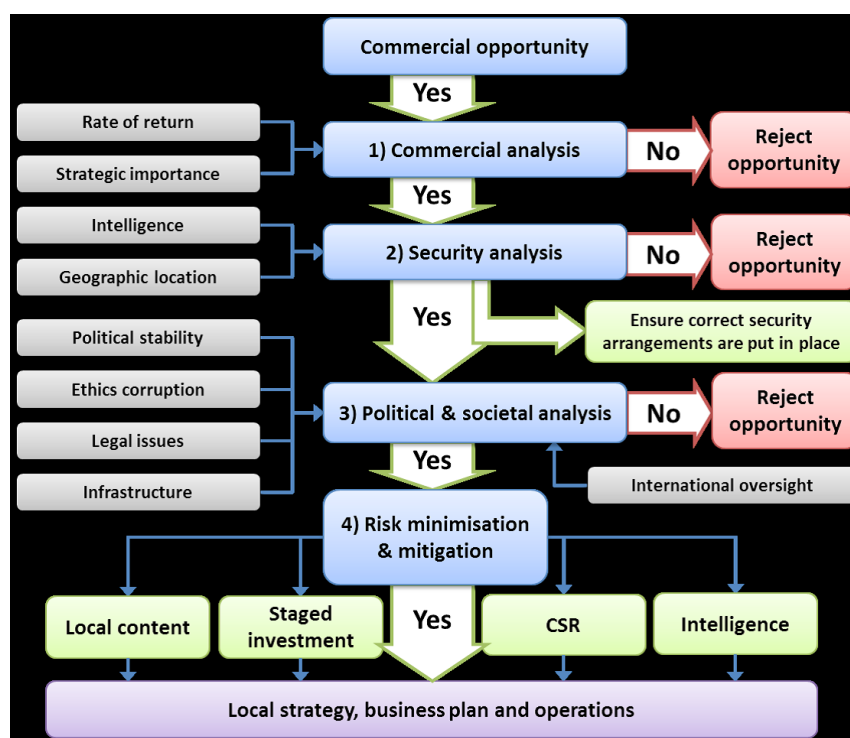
Commercial opportunity

Yes

Rate of return

Strategic importance

1) Commercial analysis

No

Reject opportunity

Yes

Intelligence

Geographic location

2) Security analysis

No

Reject opportunity

Yes

Ensure correct security arrangements are put in place

Political stability

Ethics corruption

Legal issues

Infrastructure

3) Political & societal analysis

No

Reject opportunity

Yes

International oversight

4) Risk minimisation & mitigation

Local content

Staged investment

Yes

CSR

Intelligence

Local strategy, business plan and operations